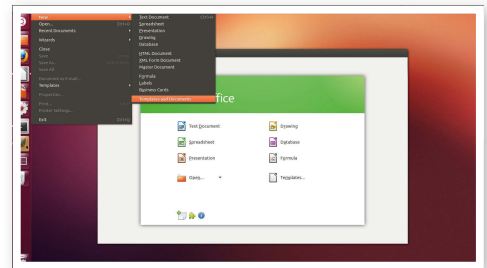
New
Open... Ctrl+O
Recent Documents
Wizards
Close
Save
Save As...
Save All
Document as E-mail...
Templates
Properties...
Print...
Printer Settings...
Exit Ctrl+Q

Text Document Ctrl+N
Spreadsheet
Presentation
Drawing
Database
HTML Document
XML Form Document
Master Document
Formula
Labels
Business Cards
Templates and Documents

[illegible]ffice

Text Document
Drawing
Spreadsheet
Database
Presentation
Formula
Open...
Templates...